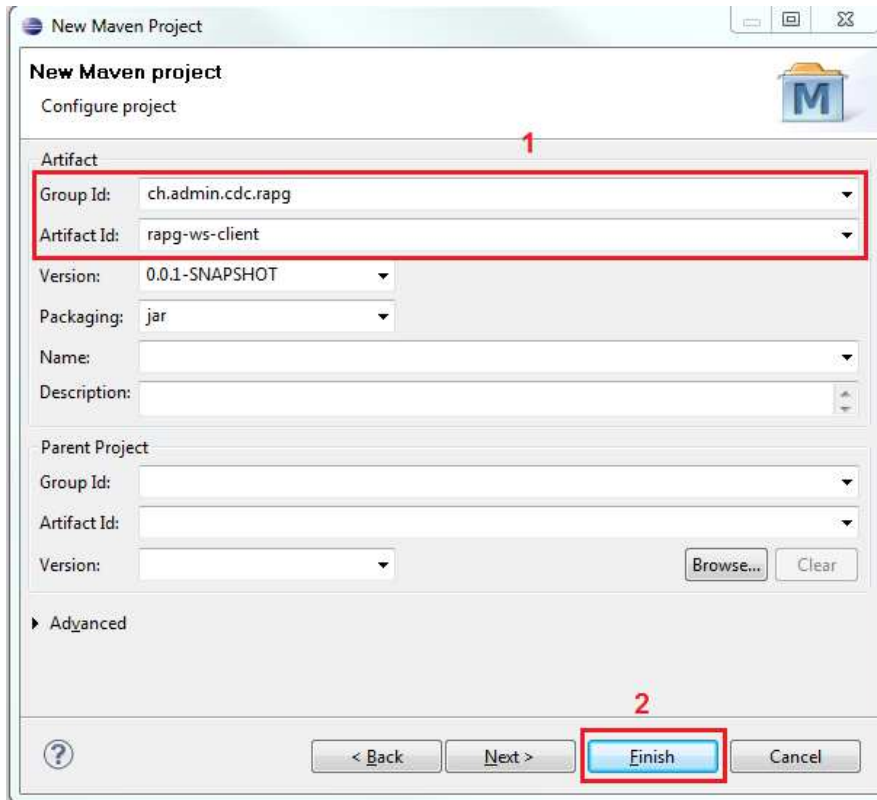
New Maven Project

New Maven project

Configure project

M

1

Artifact

Group Id: ch.admin.cdc.rapg

Artifact Id: rapg-ws-client

Version: 0.0.1-SNAPSHOT

Packaging: jar

Name:

Description:

Parent Project

Group Id:

Artifact Id:

Version:

Browse... Clear

Advanced

2

?

< Back Next > Finish Cancel